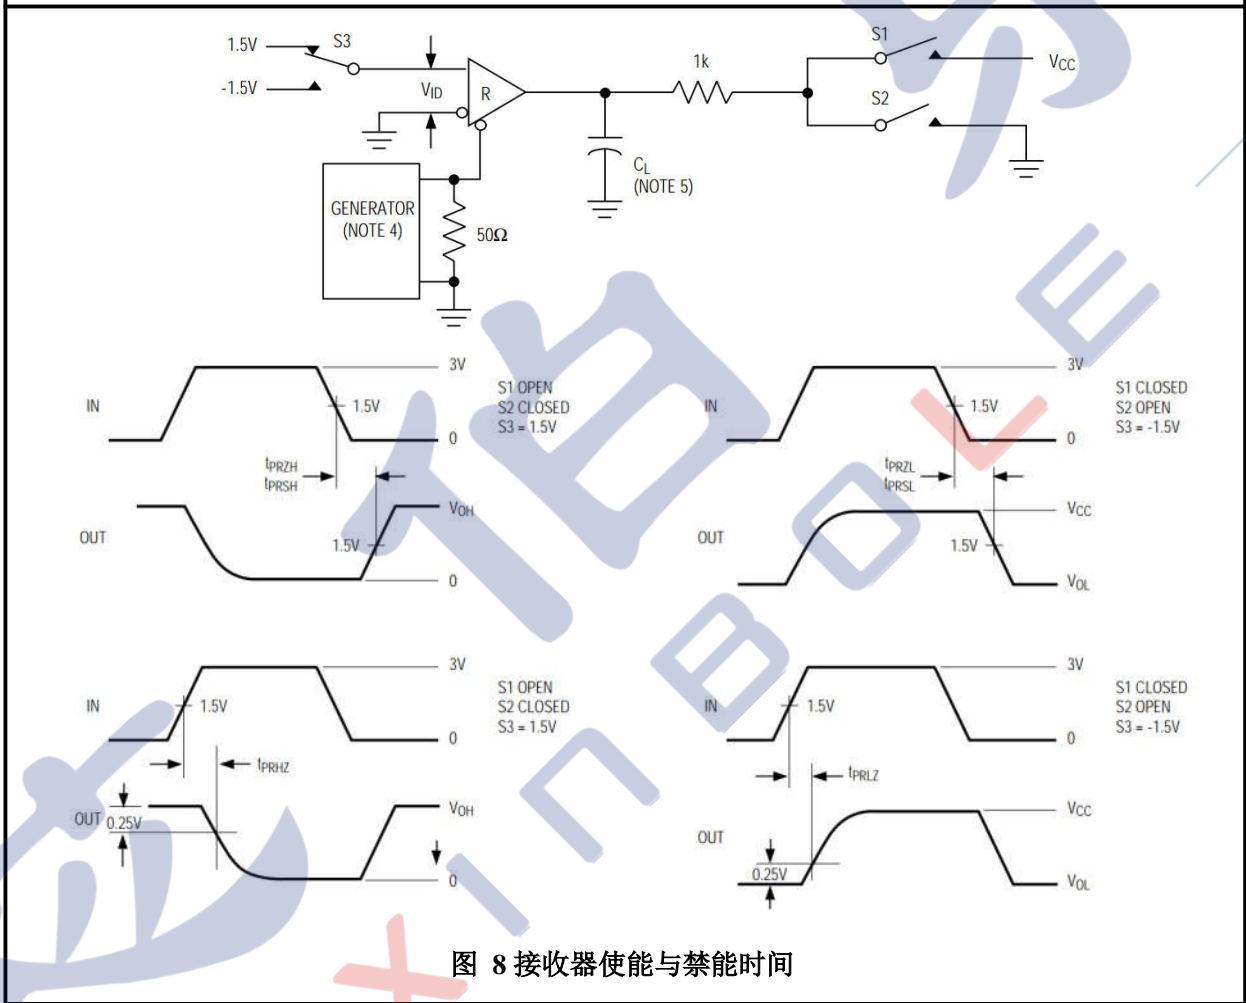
1.5V
S3
-1.5V
$V_{ID}$
R
1k
S1
$V_{CC}$
S2
$C_L$
(NOTE 5)
GENERATOR
(NOTE 4)
50Ω

IN
1.5V
3V
0
S1 OPEN
S2 CLOSED
S3 = 1.5V
$t_{PRZH}$
$t_{PRSH}$
OUT
1.5V
$V_{OH}$
0

IN
1.5V
3V
0
S1 CLOSED
S2 OPEN
S3 = -1.5V
$t_{PRZL}$
$t_{PRSL}$
OUT
1.5V
$V_{CC}$
$V_{OL}$

IN
1.5V
3V
0
S1 OPEN
S2 CLOSED
S3 = 1.5V
$t_{PRHZ}$
OUT
0.25V
$V_{OH}$
0

IN
1.5V
3V
0
S1 CLOSED
S2 OPEN
S3 = -1.5V
$t_{PRLZ}$
OUT
0.25V
$V_{CC}$
$V_{OL}$

图 8 接收器使能与禁能时间